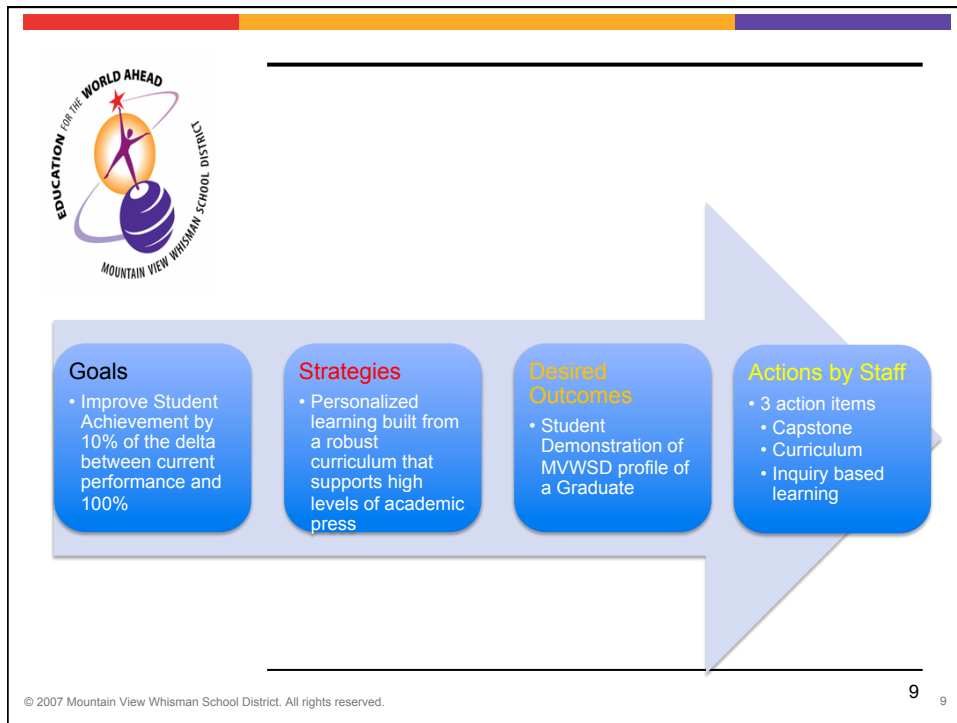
EDUCATION FOR THE WORLD AHEAD

MOUNTAIN VIEW WHISMAN SCHOOL DISTRICT

Goals

• Improve Student Achievement by 10% of the delta between current performance and 100%

Strategies

• Personalized learning built from a robust curriculum that supports high levels of academic press

Desired Outcomes

• Student Demonstration of MVWSD profile of a Graduate

Actions by Staff

• 3 action items
• Capstone
• Curriculum
• Inquiry based learning

9

© 2007 Mountain View Whisman School District. All rights reserved.

9